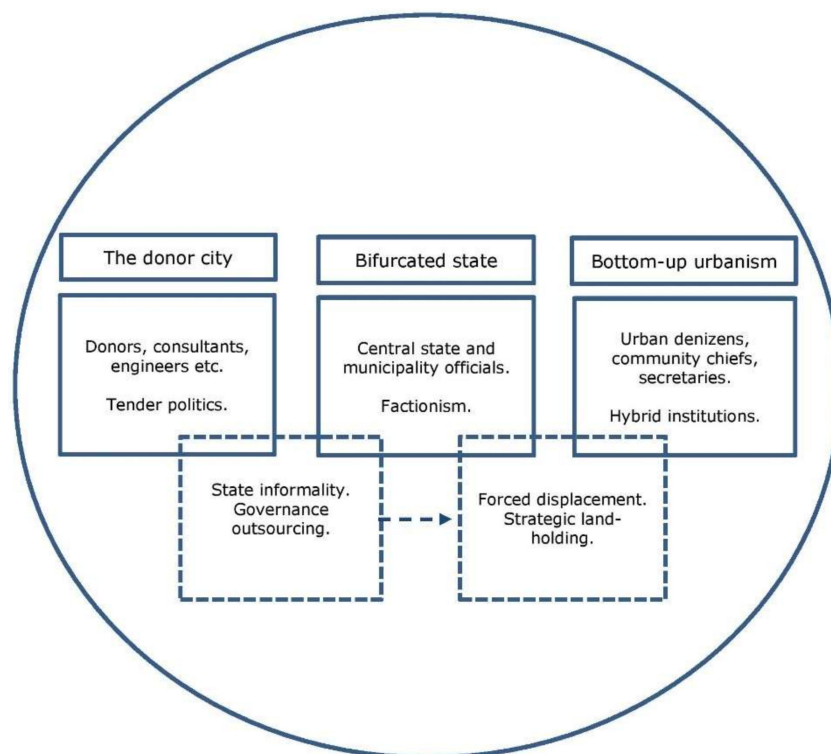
The donor city

Bifurcated state

Bottom-up urbanism

Donors, consultants, engineers etc.

Tender politics.

Central state and municipality officials.

Factionism.

Urban denizens, community chiefs, secretaries.

Hybrid institutions.

State informality. Governance outsourcing.

Forced displacement. Strategic landholding.